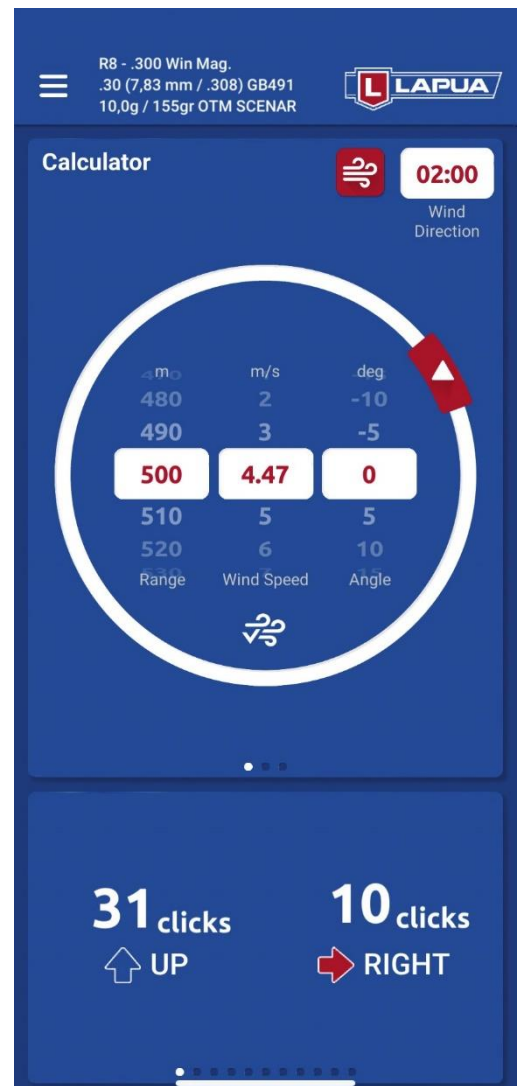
R8 - .300 Win Mag.
.30 (7,83 mm / .308) GB491
10,0g / 155gr OTM SCENAR

LAPUA

Calculator

02:00
Wind Direction

| m | m/s | deg |
|---|---|---|
| 480 | 2 | -10 |
| 490 | 3 | -5 |
| 500 | 4.47 | 0 |
| 510 | 5 | 5 |
| 520 | 6 | 10 |
| Range | Wind Speed | Angle |

31 clicks
UP

10 clicks
RIGHT